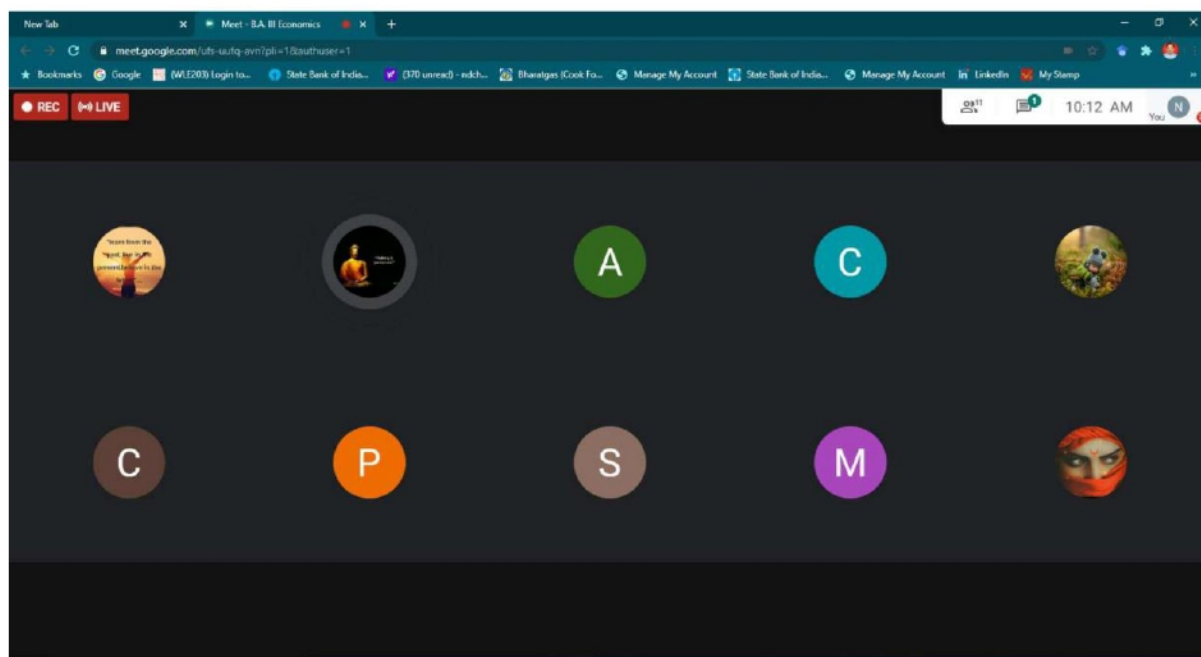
New Tab
Meet - B.A. III Economics
meet.google.com/ufs-uufq-avn?pli=1&authuser=1
Bookmarks  Google  (WLE203) Login to...  State Bank of India...  (370 unread) - ndch...  Bharatgas (Cook Fo...  Manage My Account  State Bank of India...  Manage My Account  LinkedIn  My Stamp

REC  LIVE
11  1  10:12 AM  N You

A
C
C
P
S
M